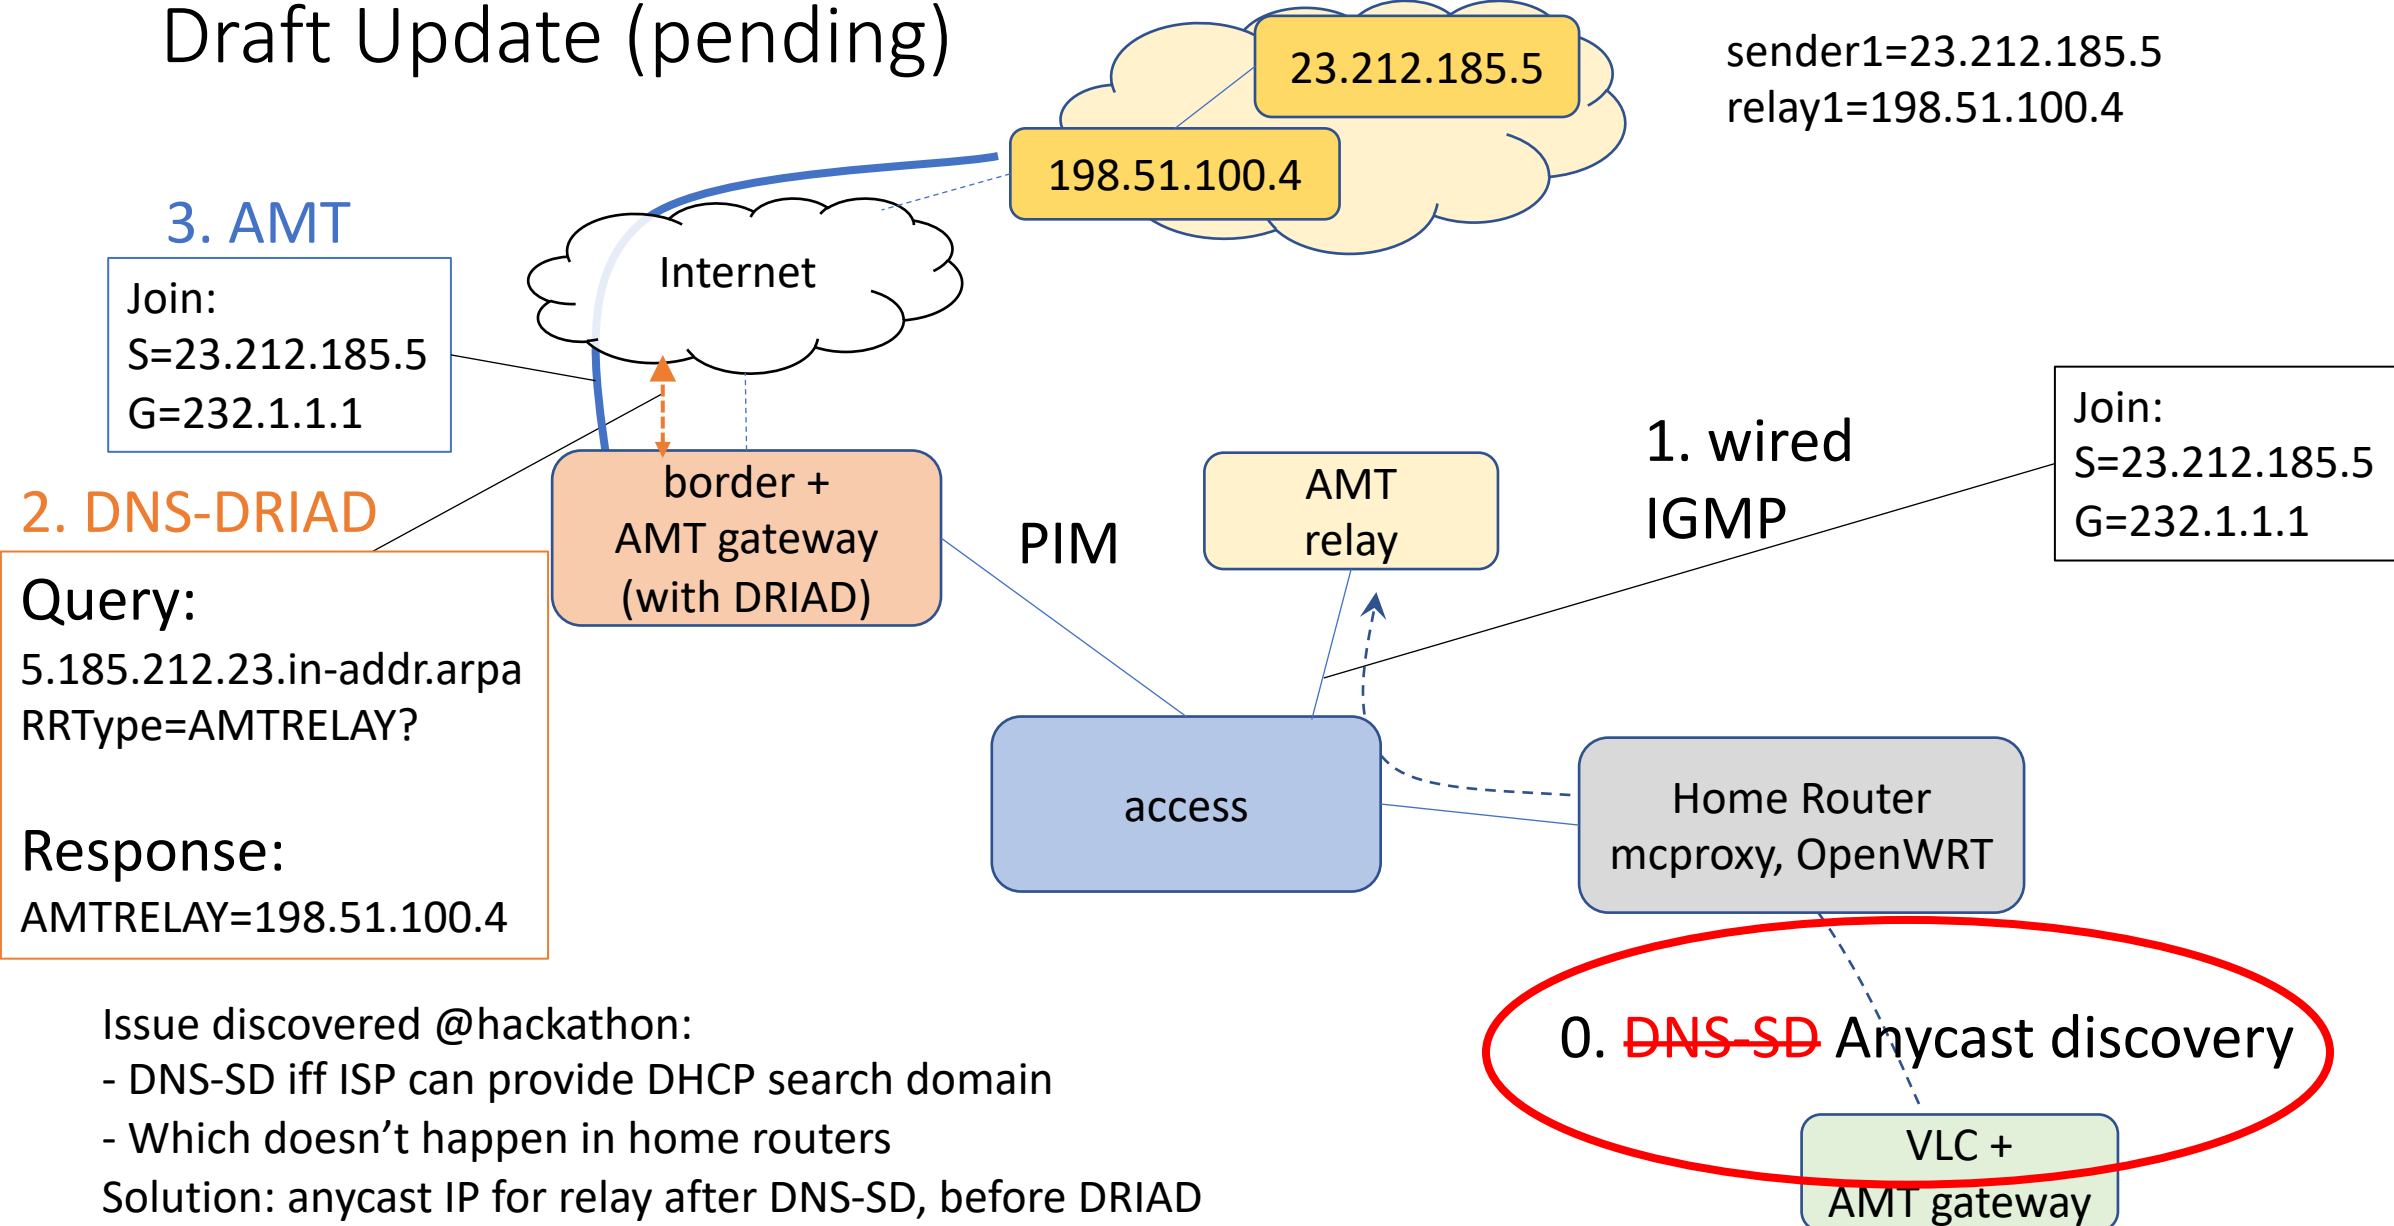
Draft Update (pending)

23.212.185.5

198.51.100.4

sender1=23.212.185.5
relay1=198.51.100.4

3. AMT

Join:
S=23.212.185.5
G=232.1.1.1

Internet

2. DNS-DRIAD

Query:
5.185.212.23.in-addr.arpa
RRType=AMTRELAY?

Response:
AMTRELAY=198.51.100.4

border +
AMT gateway
(with DRIAD)

PIM

AMT
relay

1. wired
IGMP

Join:
S=23.212.185.5
G=232.1.1.1

access

Home Router
mcproxy, OpenWRT

0. ~~DNS-SD~~ Anycast discovery

VLC +
AMT gateway

Issue discovered @hackathon:
- DNS-SD iff ISP can provide DHCP search domain
- Which doesn’t happen in home routers
Solution: anycast IP for relay after DNS-SD, before DRIAD